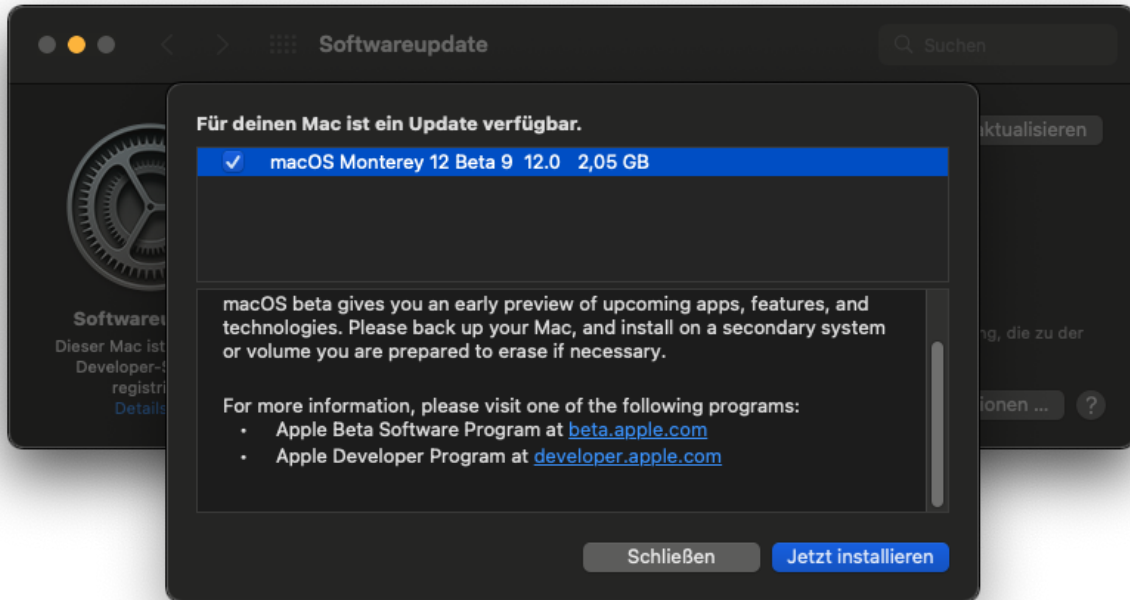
Softwareupdate

Suchen

Für deinen Mac ist ein Update verfügbar.

macOS Monterey 12 Beta 9 12.0 2,05 GB

ktualisieren

Softwareu

Dieser Mac ist

Developer-S

registri

Details

g, die zu der

ionen ...

?

macOS beta gives you an early preview of upcoming apps, features, and technologies. Please back up your Mac, and install on a secondary system or volume you are prepared to erase if necessary.

For more information, please visit one of the following programs:
• Apple Beta Software Program at beta.apple.com
• Apple Developer Program at developer.apple.com

Schließen

Jetzt installieren